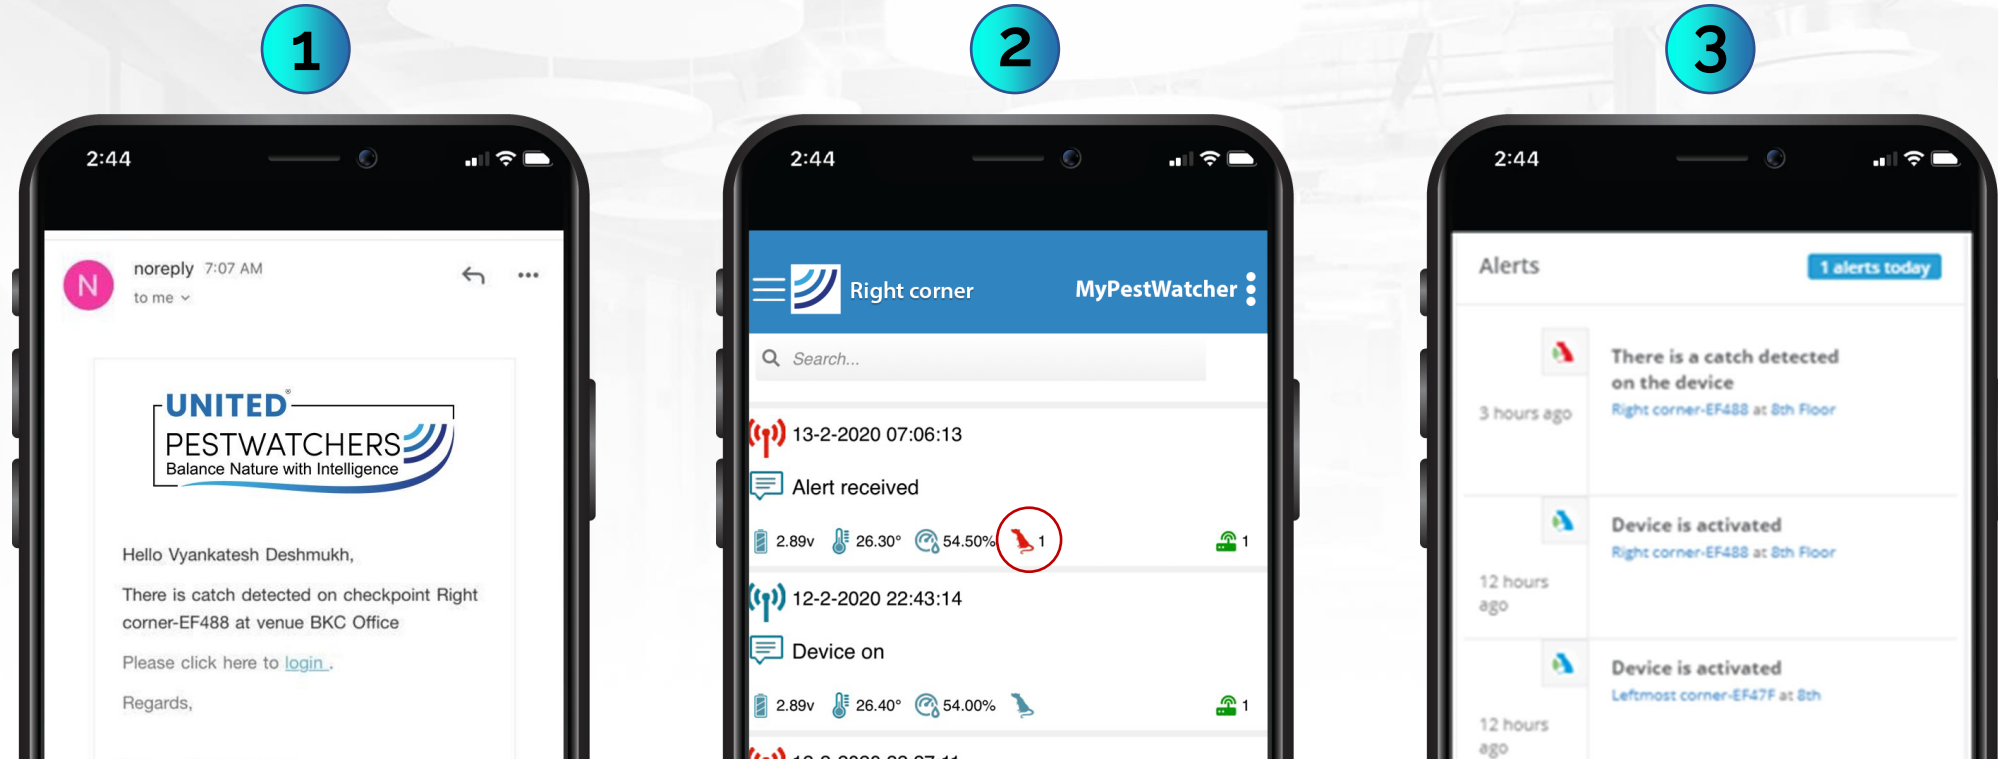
1

2:44

N noreply 7:07 AM
to me

UNITED
PESTWATCHERS
Balance Nature with Intelligence

Hello Vyankatesh Deshmukh,

There is catch detected on checkpoint Right corner-EF488 at venue BKC Office

Please click here to login .

Regards,

2

2:44

Right corner MyPestWatcher

Search...

13-2-2020 07:06:13

Alert received

2.89v 26.30° 54.50% 1 1

12-2-2020 22:43:14

Device on

2.89v 26.40° 54.00% 1

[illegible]

3

2:44

Alerts 1 alerts today

There is a catch detected on the device
Right corner-EF488 at 8th Floor
3 hours ago

Device is activated
Right corner-EF488 at 8th Floor
12 hours ago

Device is activated
Leftmost corner-EF47F at 8th
12 hours ago